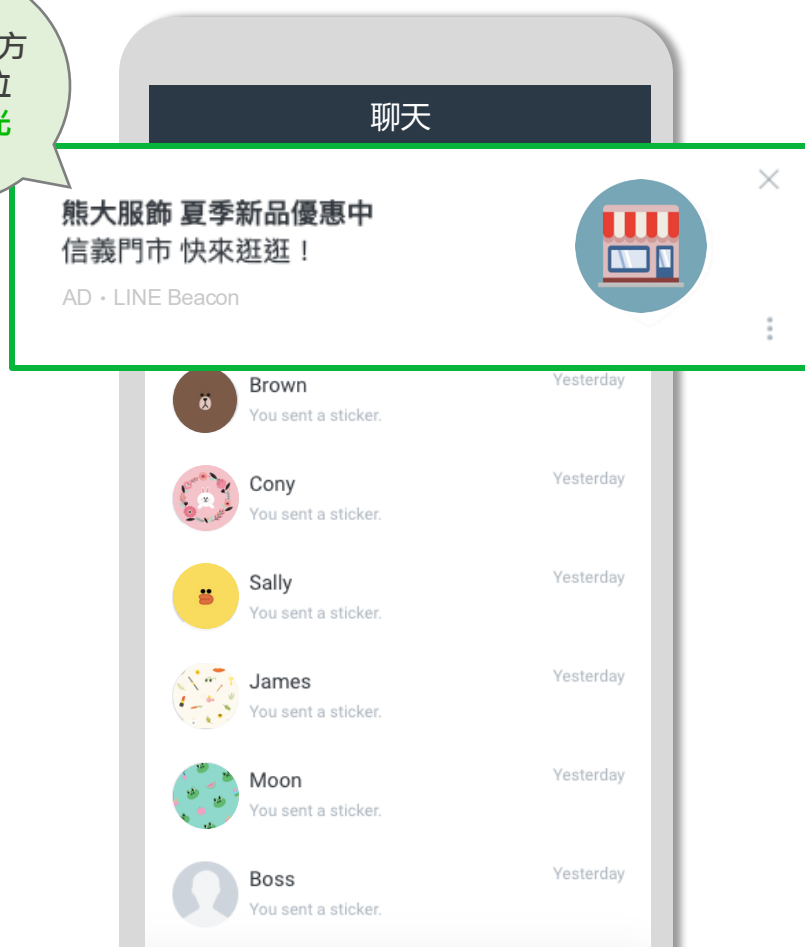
方
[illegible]
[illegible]

聊天

熊大服飾 夏季新品優惠中
信義門市 快來逛逛！
AD・LINE Beacon

Brown
You sent a sticker.
Yesterday

Cony
You sent a sticker.
Yesterday

Sally
You sent a sticker.
Yesterday

James
You sent a sticker.
Yesterday

Moon
You sent a sticker.
Yesterday

Boss
You sent a sticker.
Yesterday